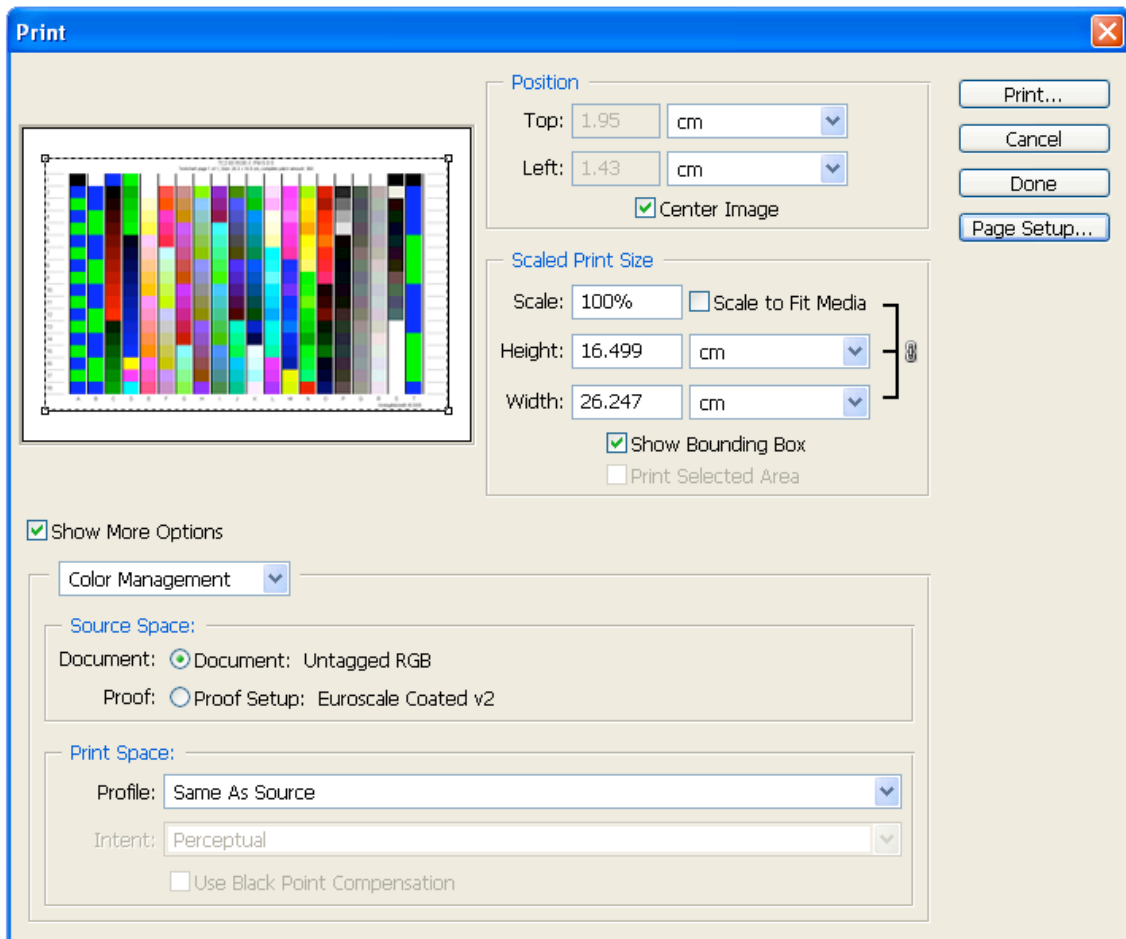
Print

Position
Top: 1.95 cm
Left: 1.43 cm
Center Image

Scaled Print Size
Scale: 100% Scale to Fit Media
Height: 16.499 cm
Width: 26.247 cm
Show Bounding Box
Print Selected Area

Print...
Cancel
Done
Page Setup...

Show More Options

Color Management

Source Space:
Document: Document: Untagged RGB
Proof: Proof Setup: Euroscale Coated v2

Print Space:
Profile: Same As Source
Intent: Perceptual
Use Black Point Compensation